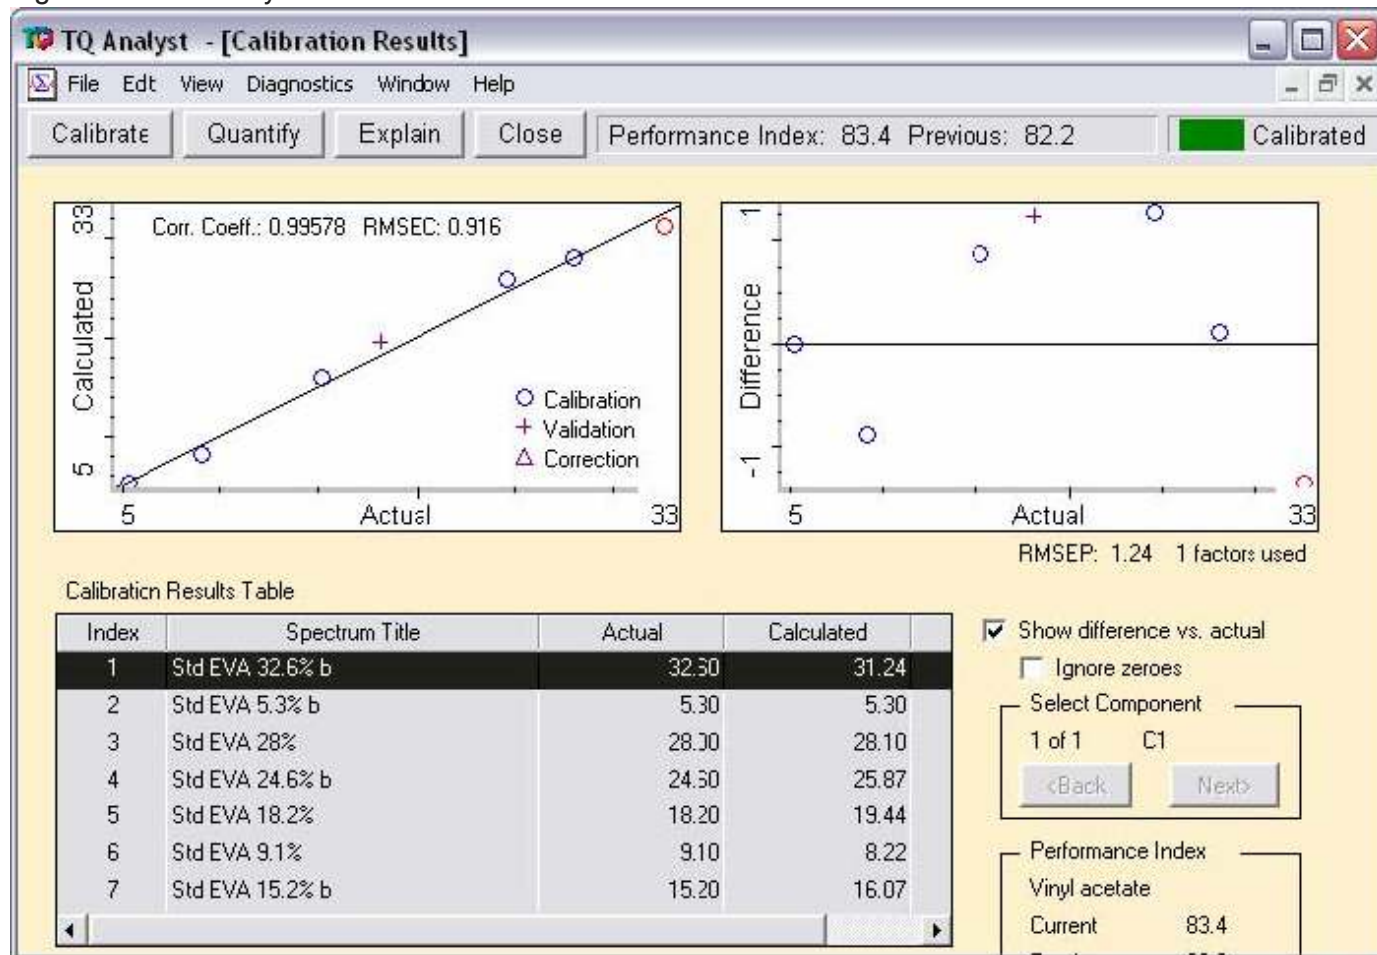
TQ Analyst - [Calibration Results]

File Edt View Diagnostics Window Help

Calibrate Quantify Explain Close Performance Index: 83.4 Previous: 82.2 Calibrated

33
Corr. Coeff.: 0.99578 RMSEC: 0.916
Calculated
5
Calibration
Validation
Correction
5 Actual 33

1
Difference
-1
5 Actual 33

RMSEP: 1.24 1 factors used

Calibration Results Table

| Index | Spectrum Title | Actual | Calculated |
|---|---|---|---|
| 1 | Std EVA 32.6% b | 32.30 | 31.24 |
| 2 | Std EVA 5.3% b | 5.30 | 5.30 |
| 3 | Std EVA 28% | 28.30 | 28.10 |
| 4 | Std EVA 24.6% b | 24.30 | 25.87 |
| 5 | Std EVA 18.2% | 18.20 | 19.44 |
| 6 | Std EVA 9.1% | 9.10 | 8.22 |
| 7 | Std EVA 15.2% b | 15.20 | 16.07 |

Show difference vs. actual
Ignore zeroes
Select Component
1 of 1 C1
<Back Next>
Performance Index
Vinyl acetate
Current 83.4